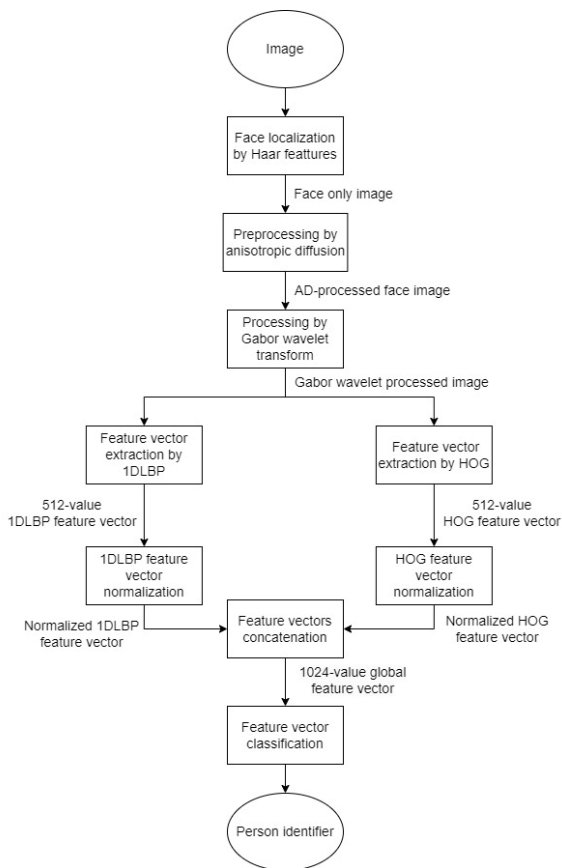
Image

Face localization by Haar feattures

Face only image

Preprocessing by anisotropic diffusion

AD-processed face image

Processing by Gabor wavelet transform

Gabor wavelet processed image

Feature vector extraction by 1DLBP

512-value 1DLBP feature vector

1DLBP feature vector normalization

Normalized 1DLBP feature vector

Feature vector extraction by HOG

512-value HOG feature vector

HOG feature vector normalization

Normalized HOG feature vector

Feature vectors concatenation

1024-value global feature vector

Feature vector classification

Person identifier